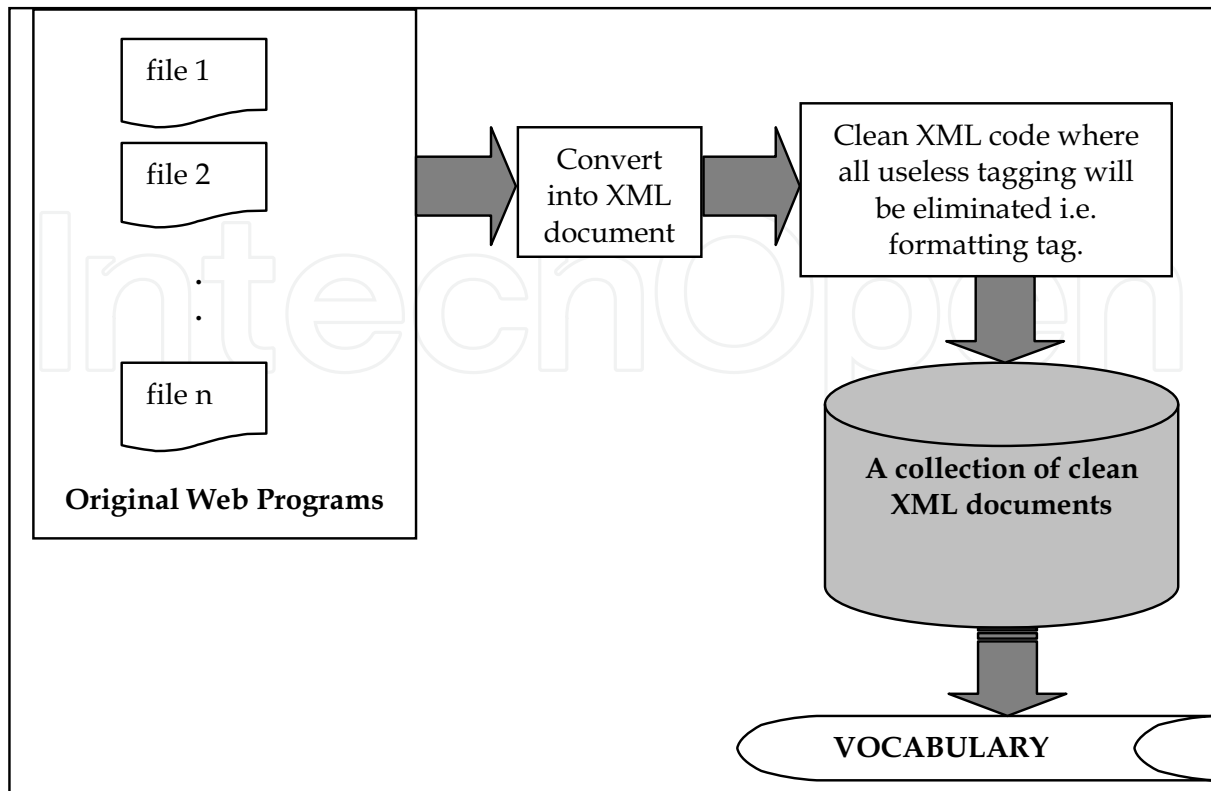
file 1

file 2

.
.

file n

**Original Web Programs**

Convert into XML document

Clean XML code where all useless tagging will be eliminated i.e. formatting tag.

**A collection of clean XML documents**

**VOCABULARY**

IntechOpen